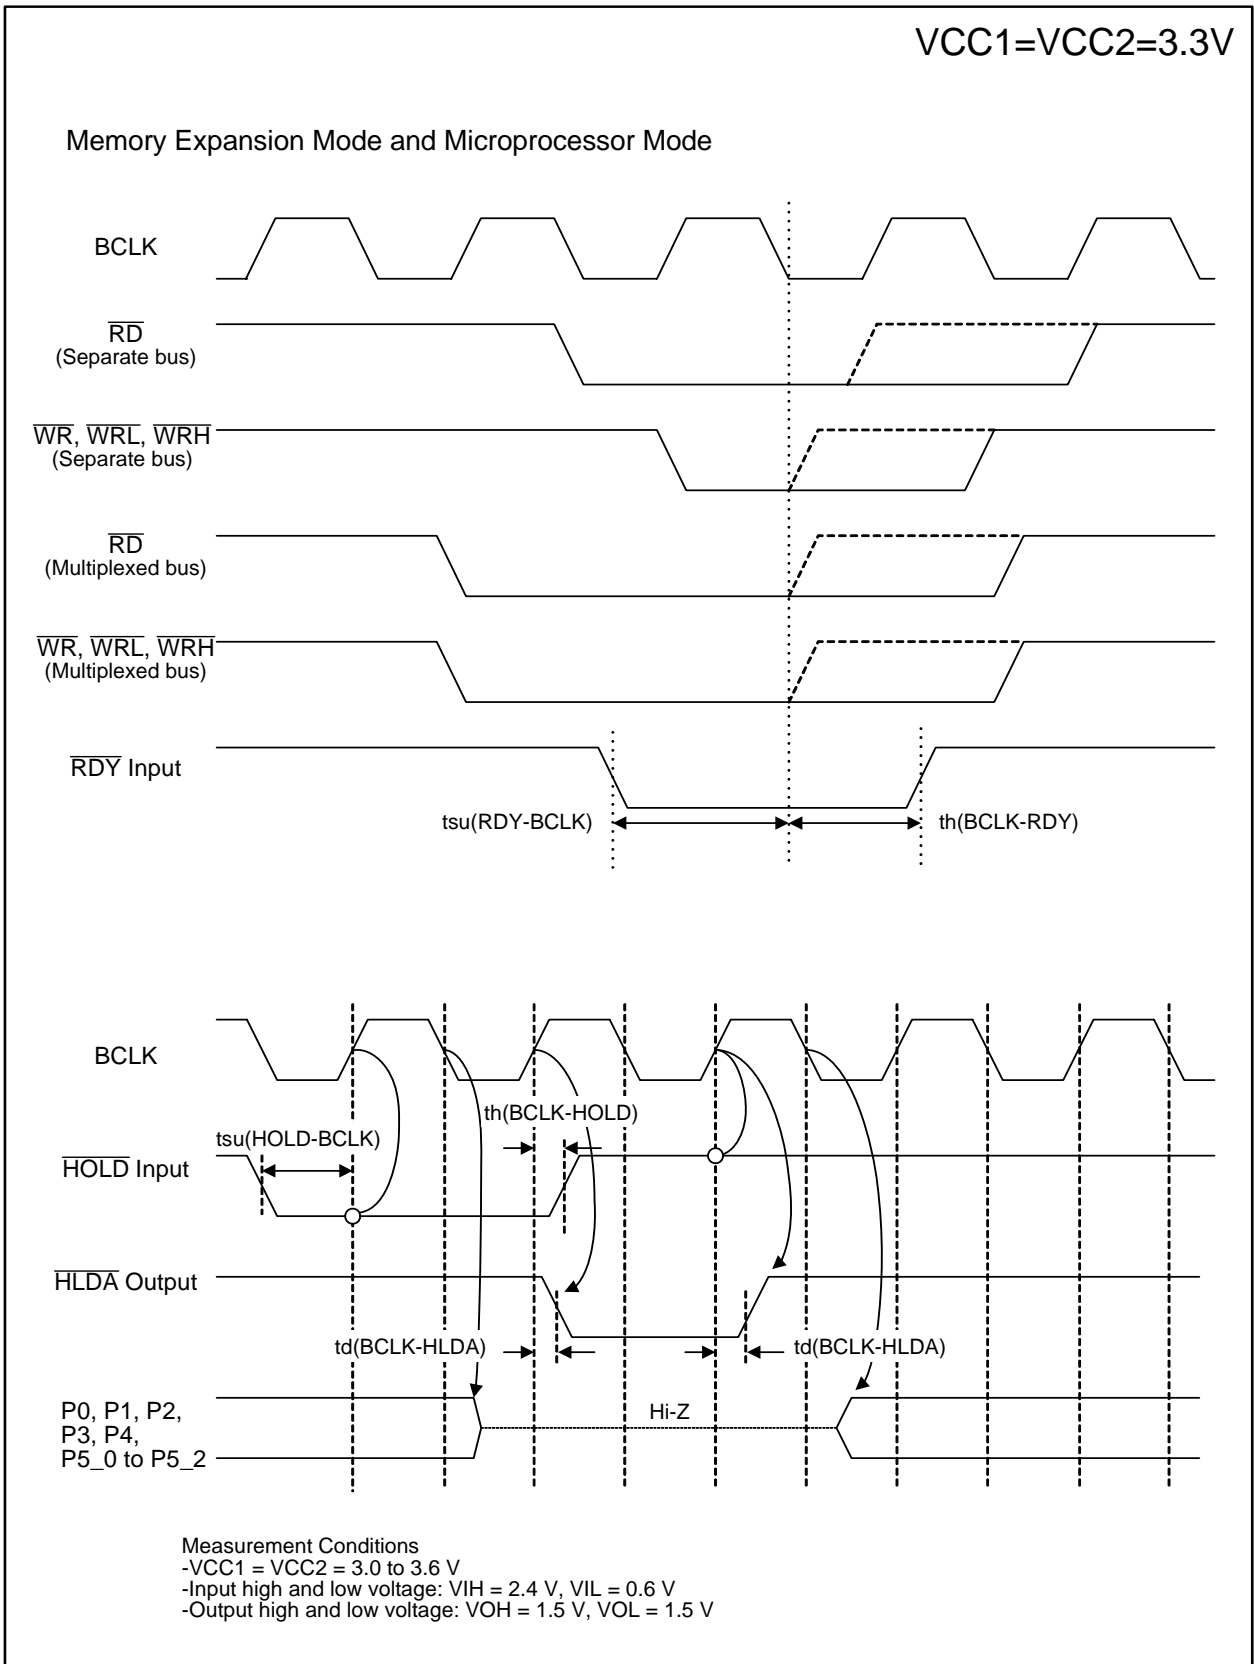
VCC1=VCC2=3.3V

Memory Expansion Mode and Microprocessor Mode

BCLK

$\overline{RD}$
(Separate bus)

$\overline{WR}$, $\overline{WRL}$, $\overline{WRH}$
(Separate bus)

$\overline{RD}$
(Multiplexed bus)

$\overline{WR}$, $\overline{WRL}$, $\overline{WRH}$
(Multiplexed bus)

$\overline{RDY}$ Input

tsu(RDY-BCLK)

th(BCLK-RDY)

BCLK

th(BCLK-HOLD)

tsu(HOLD-BCLK)

$\overline{HOLD}$ Input

$\overline{HLDA}$ Output

td(BCLK-HLDA)

td(BCLK-HLDA)

P0, P1, P2,
P3, P4,
P5_0 to P5_2

Hi-Z

Measurement Conditions
-VCC1 = VCC2 = 3.0 to 3.6 V
-Input high and low voltage: VIH = 2.4 V, VIL = 0.6 V
-Output high and low voltage: VOH = 1.5 V, VOL = 1.5 V